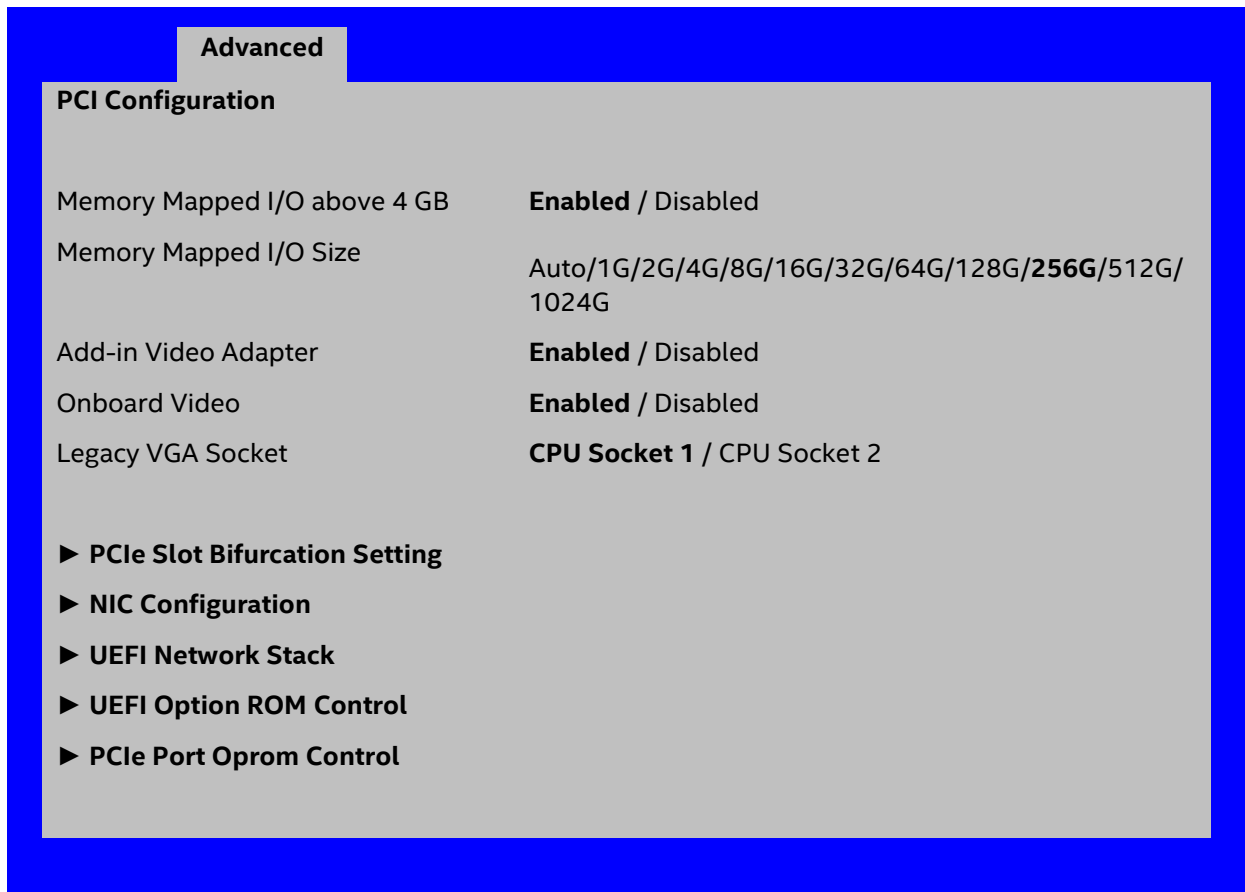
Advanced

PCI Configuration

Memory Mapped I/O above 4 GB Enabled / Disabled

Memory Mapped I/O Size Auto/1G/2G/4G/8G/16G/32G/64G/128G/256G/512G/1024G

Add-in Video Adapter Enabled / Disabled

Onboard Video Enabled / Disabled

Legacy VGA Socket CPU Socket 1 / CPU Socket 2

► PCIe Slot Bifurcation Setting

► NIC Configuration

► UEFI Network Stack

► UEFI Option ROM Control

► PCIe Port Oprom Control